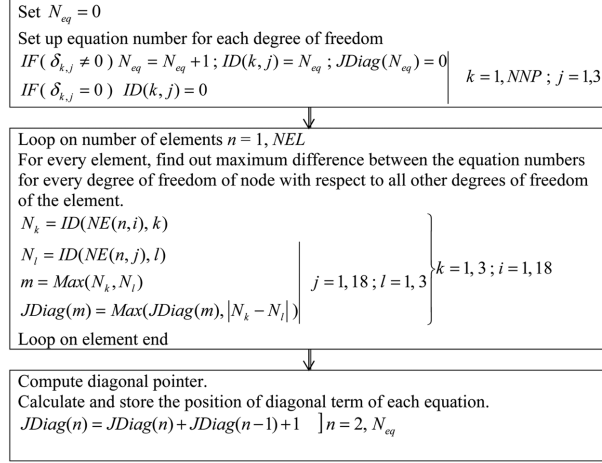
Set $N_{eq} = 0$

Set up equation number for each degree of freedom

$IF(\delta_{k,j} \neq 0)\ N_{eq} = N_{eq} + 1;\ ID(k,j) = N_{eq};\ JDiag(N_{eq}) = 0$
$IF(\delta_{k,j} = 0)\ ID(k,j) = 0$
$k = 1, NNP;\ j = 1,3$

Loop on number of elements $n = 1, NEL$

For every element, find out maximum difference between the equation numbers for every degree of freedom of node with respect to all other degrees of freedom of the element.

$N_k = ID(NE(n,i), k)$
$N_l = ID(NE(n,j), l)$
$m = Max(N_k, N_l)$
$JDiag(m) = Max(JDiag(m), |N_k - N_l|)$
$j = 1, 18;\ l = 1, 3$
$k = 1, 3;\ i = 1, 18$

Loop on element end

Compute diagonal pointer.

Calculate and store the position of diagonal term of each equation.

$JDiag(n) = JDiag(n) + JDiag(n-1) + 1$ $n = 2, N_{eq}$